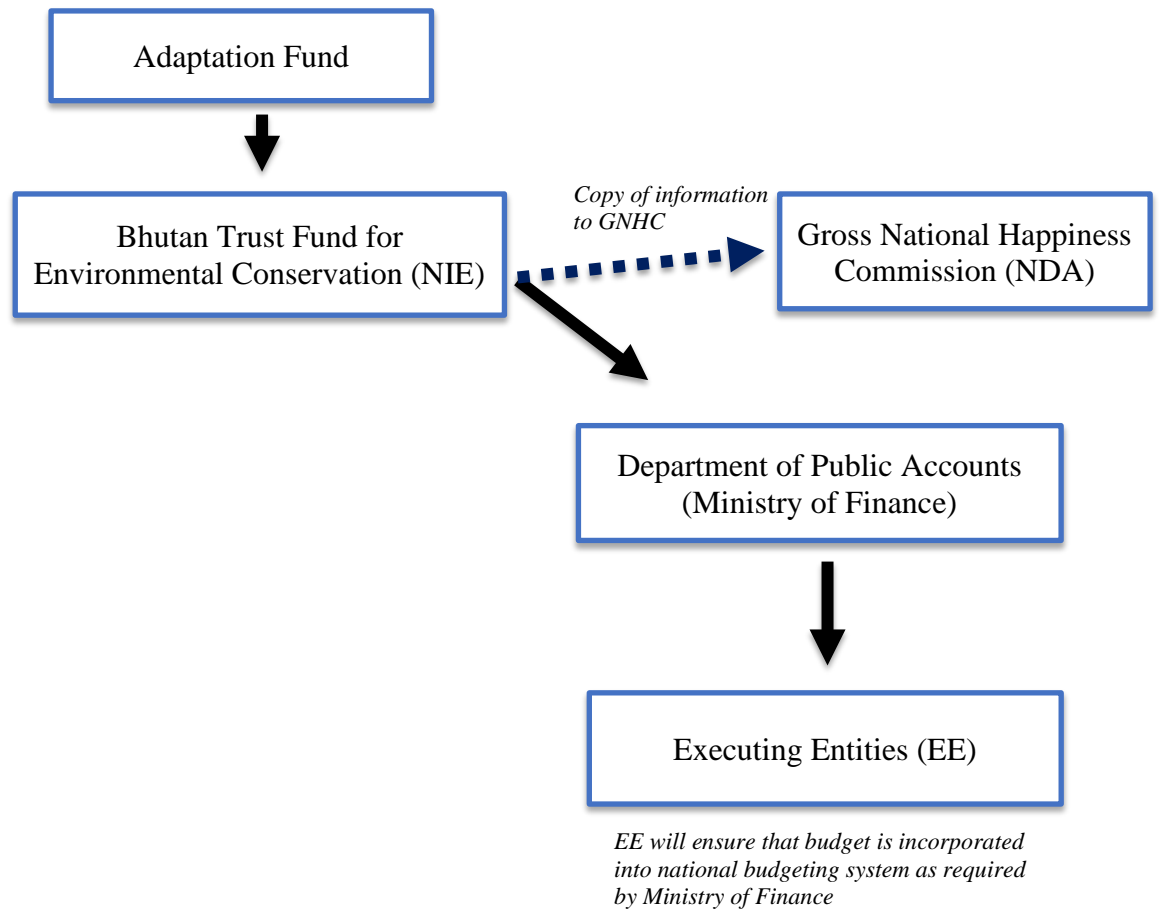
Adaptation Fund

Bhutan Trust Fund for Environmental Conservation (NIE)

Copy of information to GNHC

Gross National Happiness Commission (NDA)

Department of Public Accounts (Ministry of Finance)

Executing Entities (EE)

EE will ensure that budget is incorporated into national budgeting system as required by Ministry of Finance